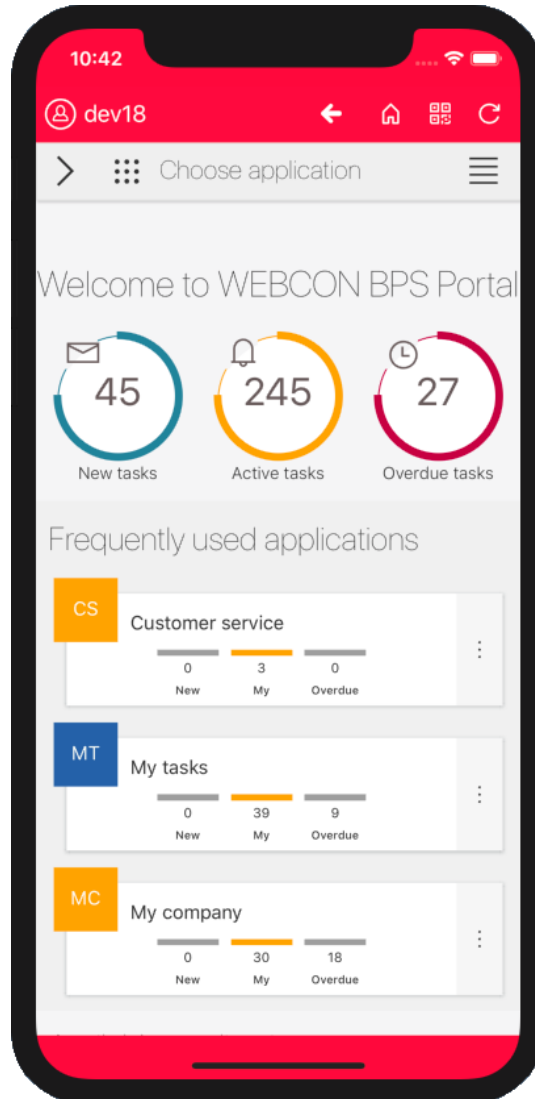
10:42

dev18

Choose application

Welcome to WEBCON BPS Portal

45
New tasks

245
Active tasks

27
Overdue tasks

Frequently used applications

CS
Customer service
0
New
3
My
0
Overdue

MT
My tasks
0
New
39
My
9
Overdue

MC
My company
0
New
30
My
18
Overdue